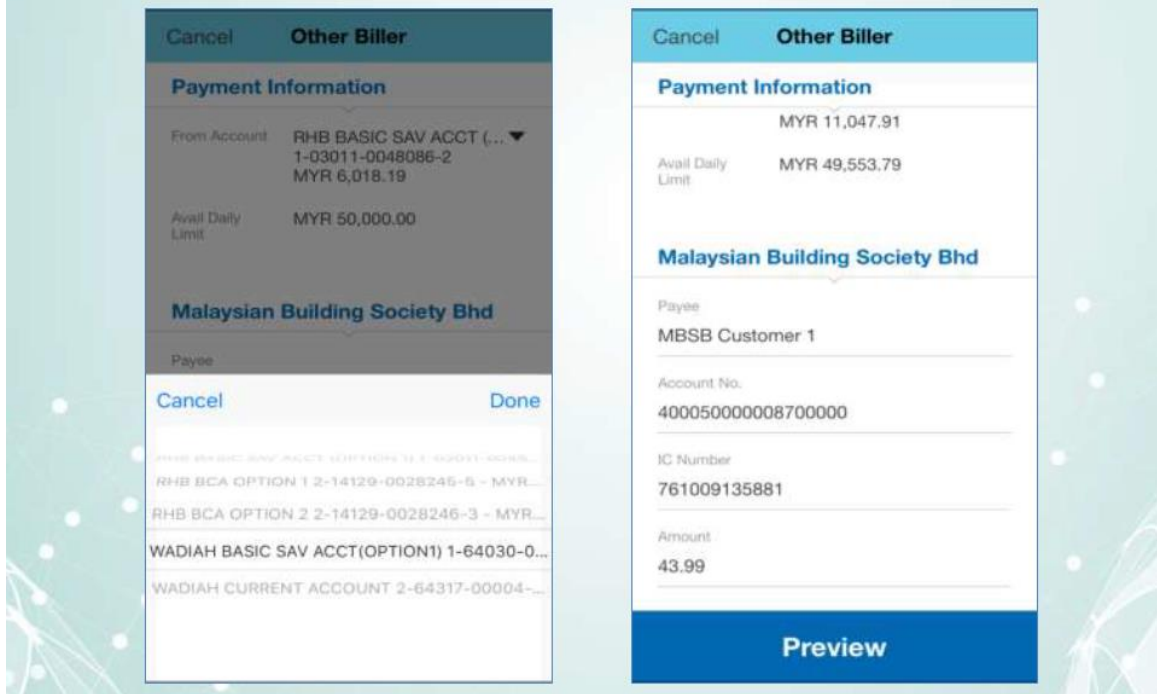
Cancel Other Biller

Payment Information

From Account RHB BASIC SAV ACCT (...
1-03011-0048086-2
MYR 6,018.19

Avail Daily Limit MYR 50,000.00

Malaysian Building Society Bhd

Payee

Cancel Done

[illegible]
RHB BCA OPTION 1 2-14129-0028245-5 - MYR...
RHB BCA OPTION 2 2-14129-0028246-3 - MYR...
WADIAH BASIC SAV ACCT(OPTION1) 1-64030-0...
WADIAH CURRENT ACCOUNT 2-64317-00004-...

Cancel Other Biller

Payment Information

MYR 11,047.91

Avail Daily Limit MYR 49,553.79

Malaysian Building Society Bhd

Payee
MBSB Customer 1

Account No.
400050000008700000

IC Number
761009135881

Amount
43.99

Preview